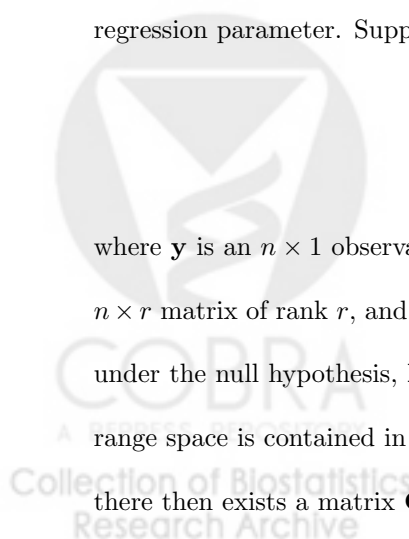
regression parameter. Supp

where **y** is an $n \times 1$ observa

$n \times r$ matrix of rank $r$, and

under the null hypothesis,

range space is contained in

there then exists a matrix

COBRA

A BEPRESS REPOSITORY

Collection of Biostatistics

Research Archive